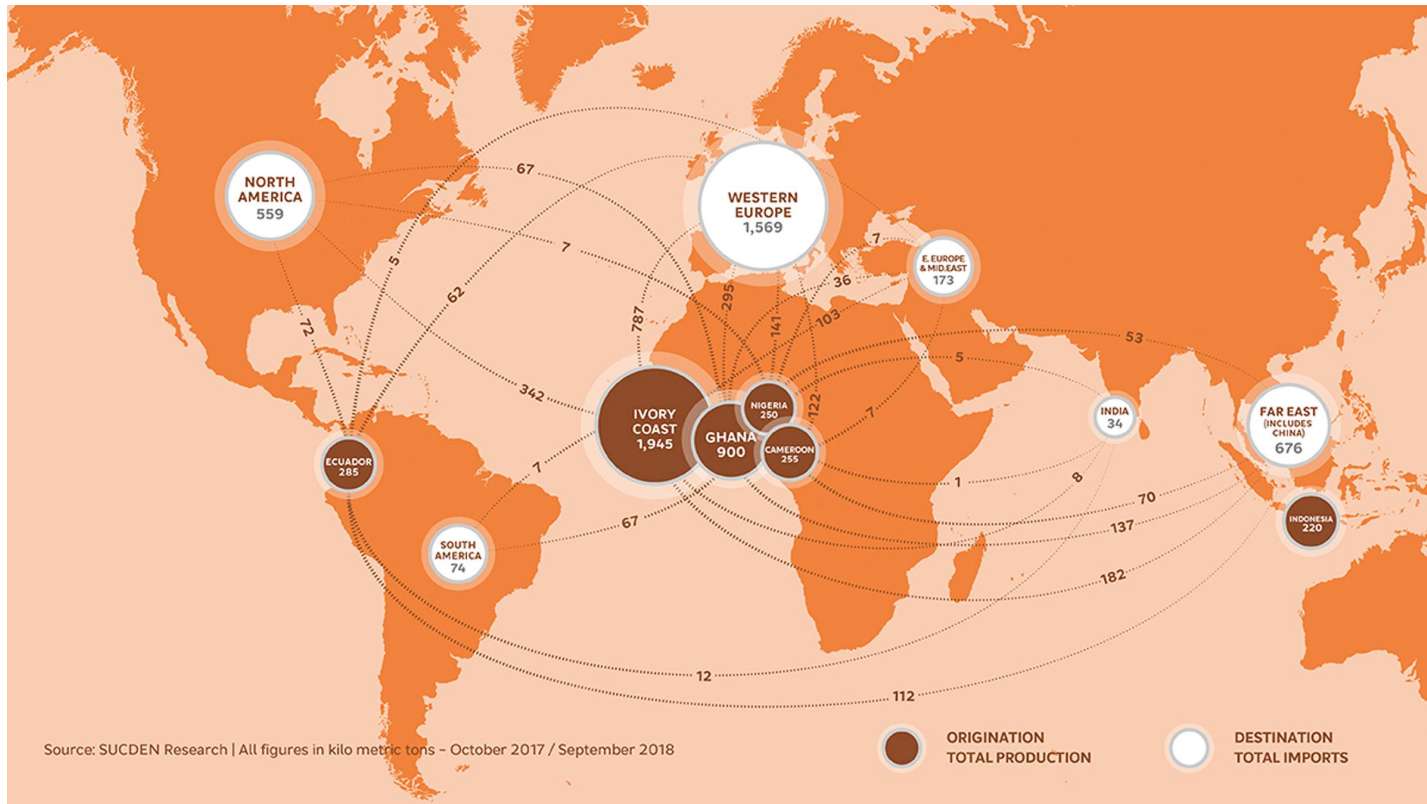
NORTH AMERICA 559

WESTERN EUROPE 1,569

E. EUROPE & MID.EAST 173

67

7

5

62

72

787

295

141

36

103

7

53

5

342

122

7

IVORY COAST 1,945

GHANA 900

NIGERIA 250

CAMEROON 255

INDIA 34

FAR EAST (INCLUDES CHINA) 676

ECUADOR 285

7

1

8

70

137

INDONESIA 220

SOUTH AMERICA 74

67

182

12

112

Source: SUCDEN Research | All figures in kilo metric tons – October 2017 / September 2018

ORIGINATION TOTAL PRODUCTION

DESTINATION TOTAL IMPORTS